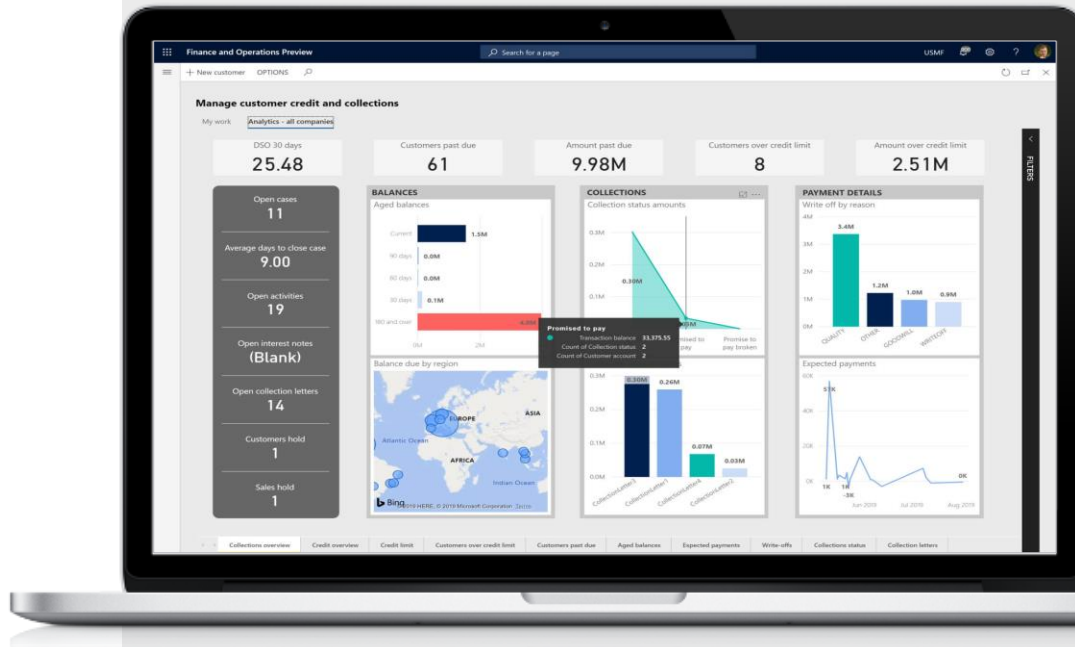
Finance and Operations Preview

Search for a page

USMF

+ New customer OPTIONS

Manage customer credit and collections

My work Analytics - all companies

DSO 30 days
25.48

Customers past due
61

Amount past due
9.98M

Customers over credit limit
8

Amount over credit limit
2.51M

FILTERS

Open cases
11

Average days to close case
9.00

Open activities
19

Open interest notes
(Blank)

Open collection letters
14

Customers hold
1

Sales hold
1

BALANCES

Aged balances

Current 1.5M
90 days 0.0M
60 days 0.0M
30 days 0.1M
180 and over 4.0M

2M

Balance due by region

EUROPE
ASIA
Atlantic Ocean
AFRICA
Indian Ocean
Bing ©2019 HERE, © 2019 Microsoft Corporation Terms

COLLECTIONS

Collection status amounts

0.3M
0.2M
0.1M
0.0M
0.30M
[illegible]mised to pay
Promise to pay broken

Promised to pay
Transaction balance 33,375.55
Count of Collection status 2
Count of Customer account 2

0.3M
0.2M
0.1M
0.0M
0.30M
0.26M
0.07M
0.03M
CollectionLetter3
CollectionLetter1
CollectionLetter4
CollectionLetter2

PAYMENT DETAILS

Write off by reason

3M
2M
1M
0M
3.4M
1.2M
1.0M
0.9M
QUALITY
OTHER
GOODWILL
WRITEOFF

Expected payments

60K
40K
20K
0K
57K
1K
1K
-5K
0K
Jun 2019
Jul 2019
Aug 2019

Collections overview | Credit overview | Credit limit | Customers over credit limit | Customers past due | Aged balances | Expected payments | Write-offs | Collections status | Collection letters